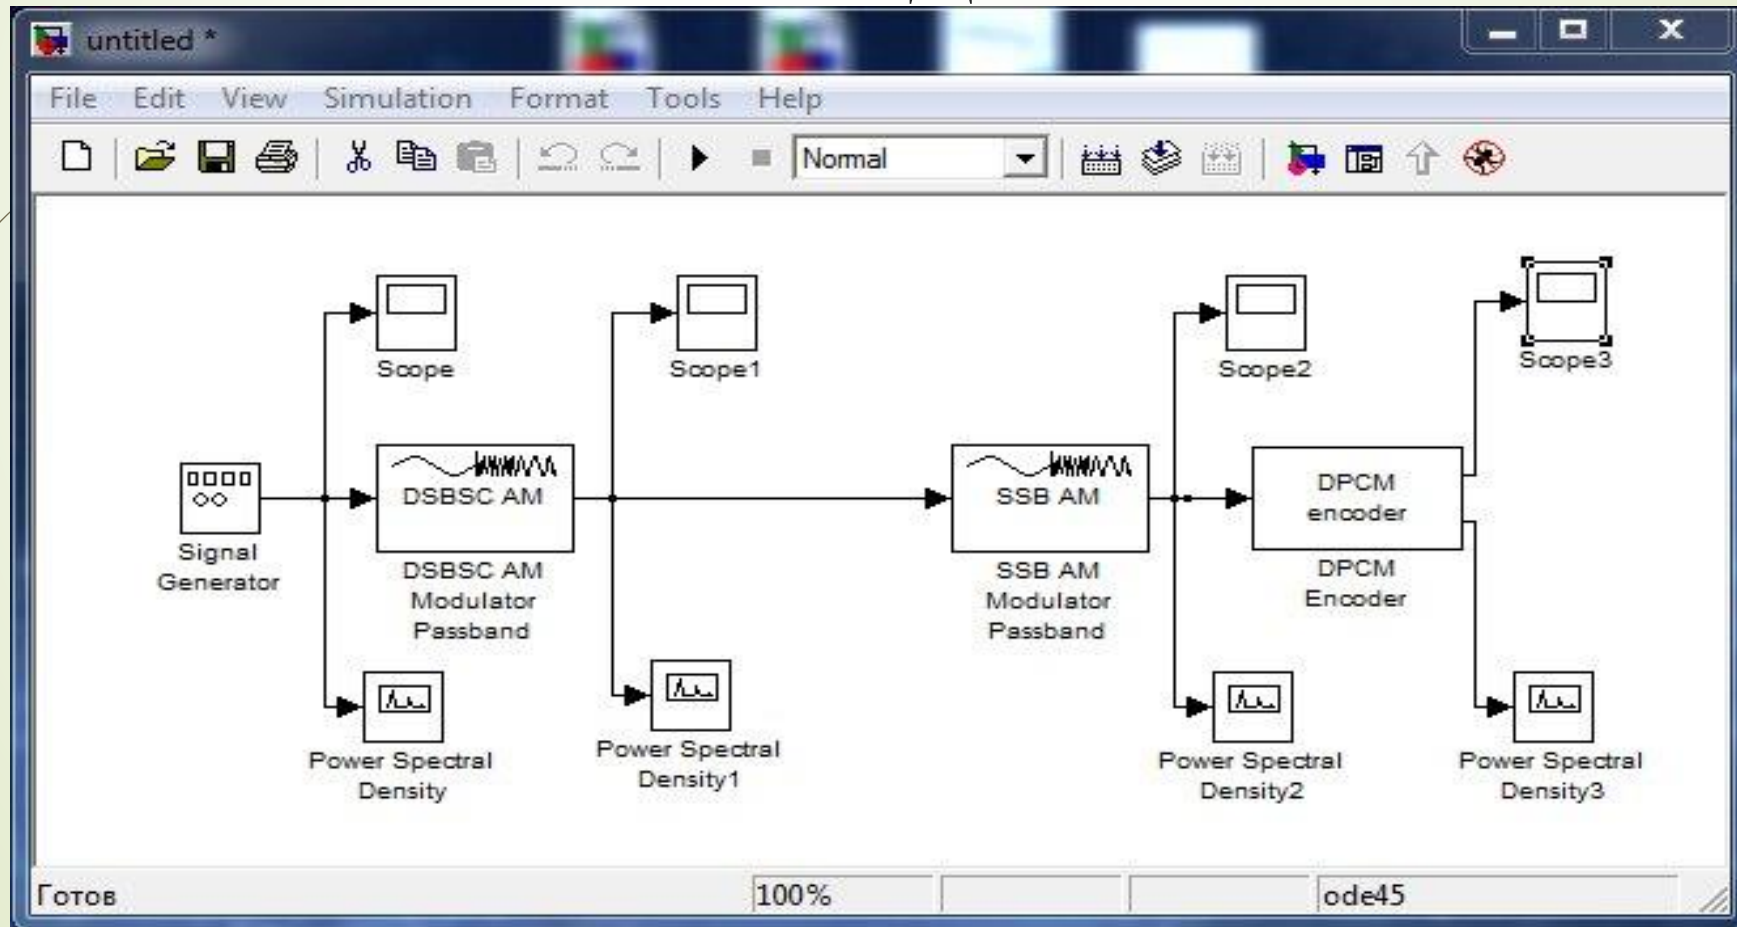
untitled *

File Edit View Simulation Format Tools Help

Normal

Scope

Scope1

Scope2

Scope3

Signal Generator

DSBSC AM

DSBSC AM Modulator Passband

SSB AM

SSB AM Modulator Passband

DPCM encoder

DPCM Encoder

Power Spectral Density

Power Spectral Density1

Power Spectral Density2

Power Spectral Density3

Готов

100%

ode45